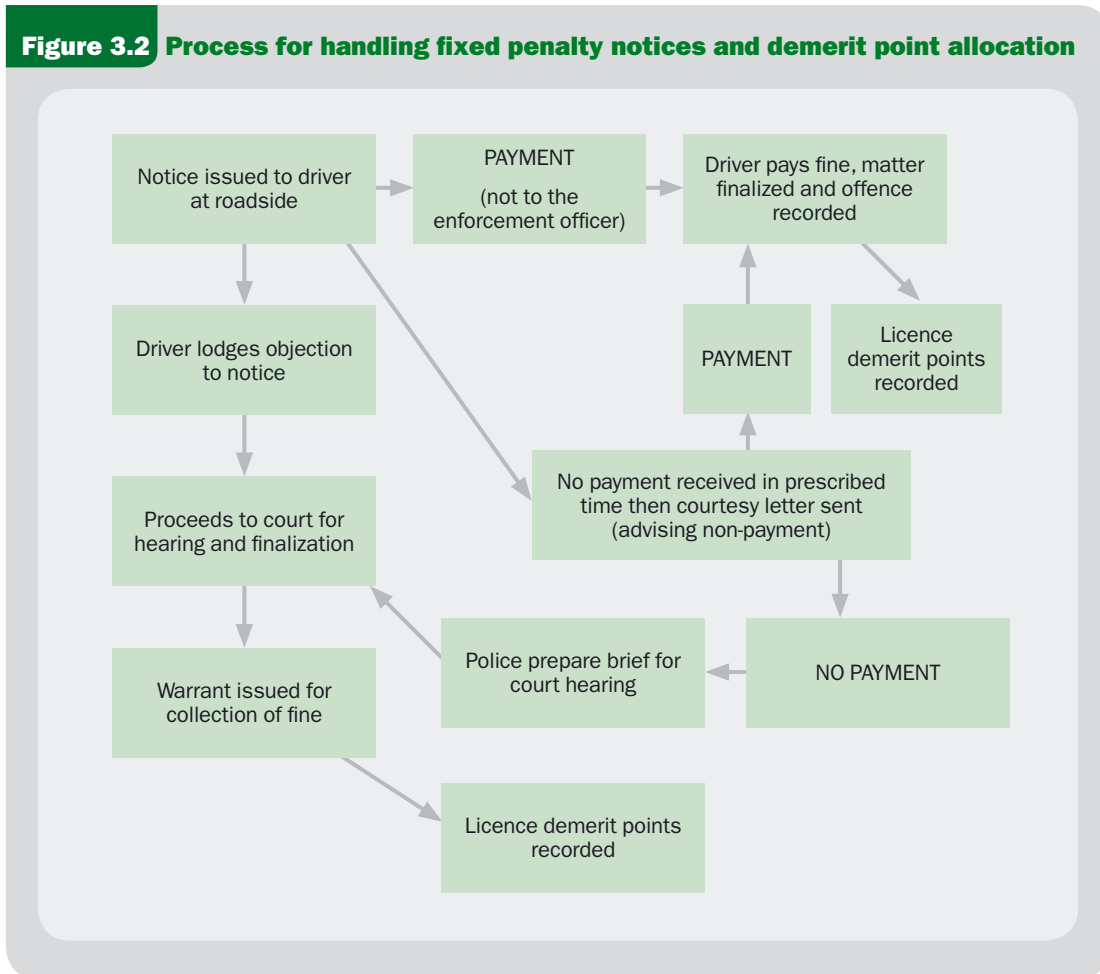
Figure 3.2 Process for handling fixed penalty notices and demerit point allocation

Notice issued to driver at roadside

PAYMENT

(not to the enforcement officer)

Driver pays fine, matter finalized and offence recorded

Driver lodges objection to notice

PAYMENT

Licence demerit points recorded

Proceeds to court for hearing and finalization

No payment received in prescribed time then courtesy letter sent (advising non-payment)

Warrant issued for collection of fine

Police prepare brief for court hearing

NO PAYMENT

Licence demerit points recorded